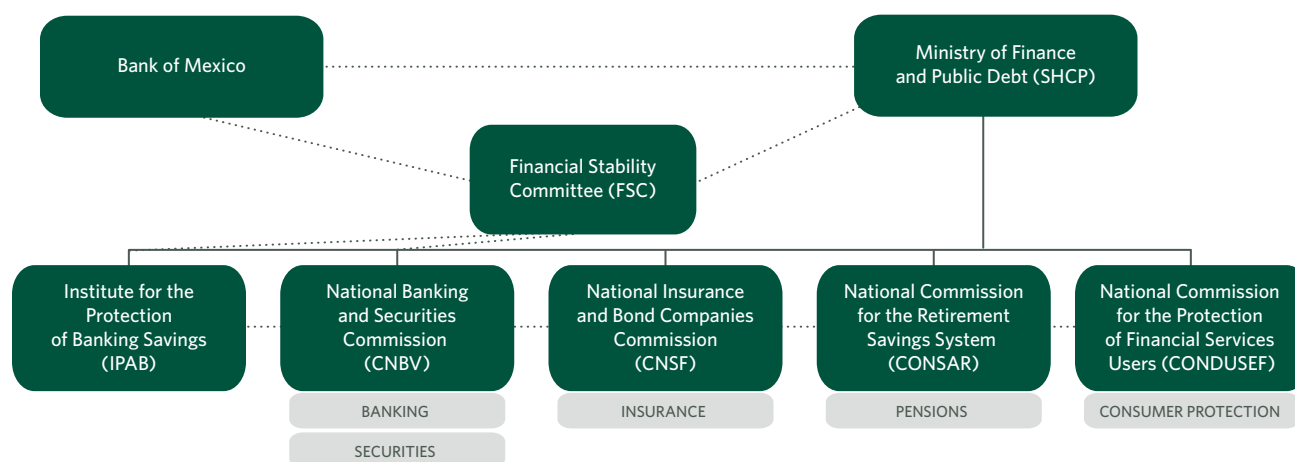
Bank of Mexico

Ministry of Finance and Public Debt (SHCP)

Financial Stability Committee (FSC)

Institute for the Protection of Banking Savings (IPAB)

National Banking and Securities Commission (CNBV)

BANKING

SECURITIES

National Insurance and Bond Companies Commission (CNSF)

INSURANCE

National Commission for the Retirement Savings System (CONSAR)

PENSIONS

National Commission for the Protection of Financial Services Users (CONDUSEF)

CONSUMER PROTECTION